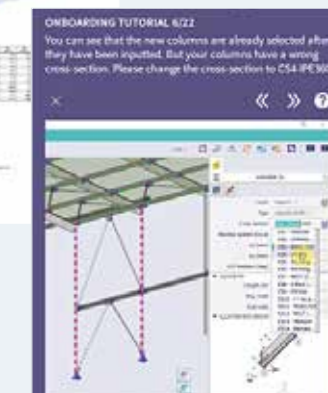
ONBOARDING TUTORIAL 6/22

You can see that the new columns are already selected after they have been inputted. But your columns have a wrong cross-section. Please change the cross-section to CS4-IPE360

×

« » ?

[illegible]